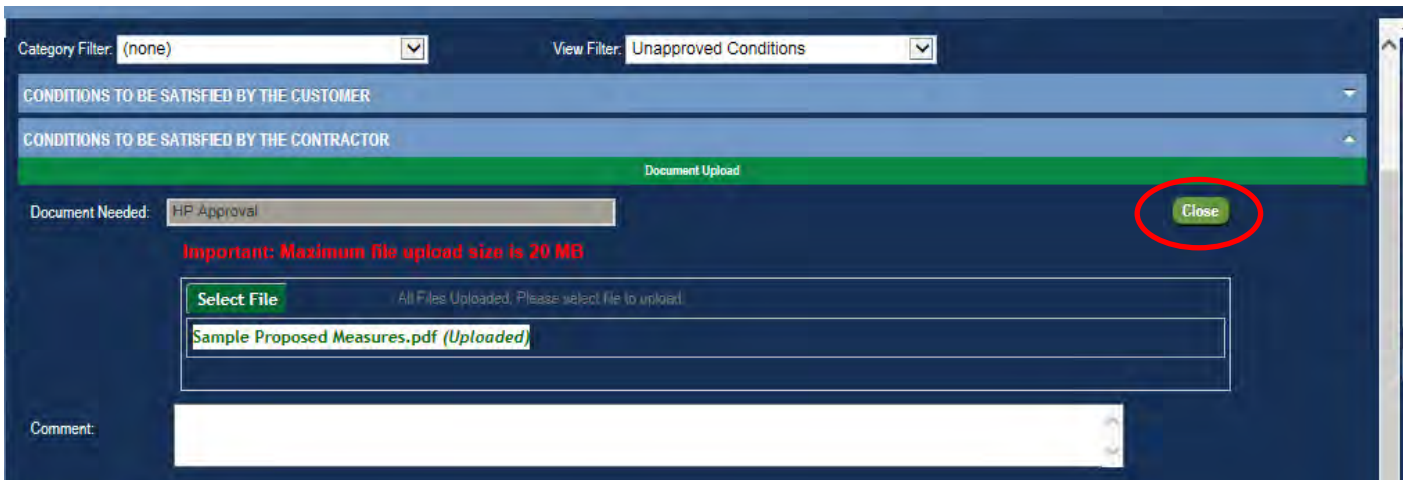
Category Filter: (none)

View Filter: Unapproved Conditions

CONDITIONS TO BE SATISFIED BY THE CUSTOMER

CONDITIONS TO BE SATISFIED BY THE CONTRACTOR

Document Upload

Document Needed: HP Approval

Close

Important: Maximum file upload size is 20 MB

Select File

All Files Uploaded, Please select file to upload.

Sample Proposed Measures.pdf *(Uploaded)*

Comment: